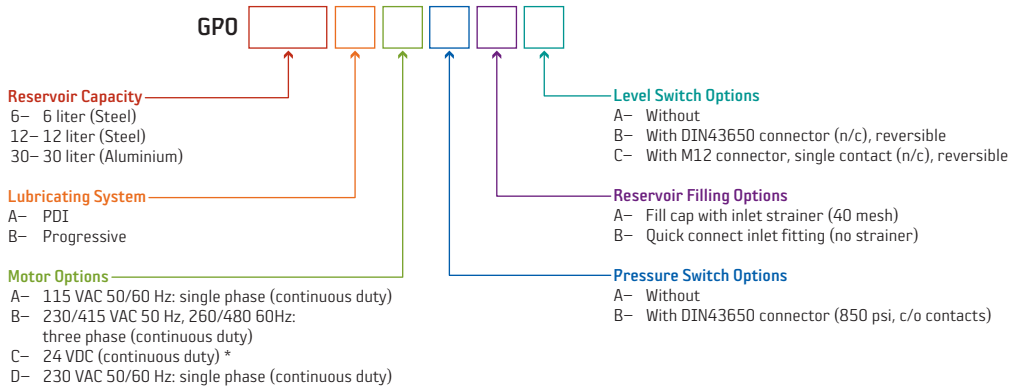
GPO

Reservoir Capacity
6– 6 liter (Steel)
12– 12 liter (Steel)
30– 30 liter (Aluminium)

Lubricating System
A– PDI
B– Progressive

Motor Options
A– 115 VAC 50/60 Hz: single phase (continuous duty)
B– 230/415 VAC 50 Hz, 260/480 60Hz: three phase (continuous duty)
C– 24 VDC (continuous duty) *
D– 230 VAC 50/60 Hz: single phase (continuous duty)

Level Switch Options
A– Without
B– With DIN43650 connector (n/c), reversible
C– With M12 connector, single contact (n/c), reversible

Reservoir Filling Options
A– Fill cap with inlet strainer (40 mesh)
B– Quick connect inlet fitting (no strainer)

Pressure Switch Options
A– Without
B– With DIN43650 connector (850 psi, c/o contacts)